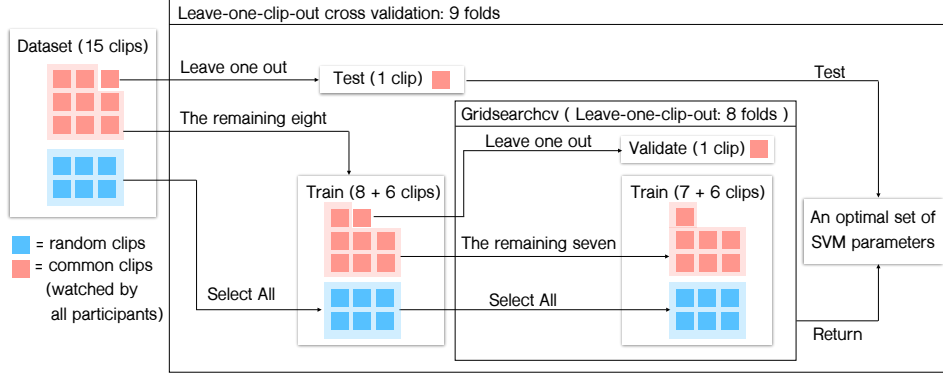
Leave-one-clip-out cross validation: 9 folds

Dataset (15 clips)

Leave one out

Test (1 clip)

Test

The remaining eight

Gridsearchcv ( Leave-one-clip-out: 8 folds )

Leave one out

Validate (1 clip)

Train (8 + 6 clips)

Train (7 + 6 clips)

An optimal set of SVM parameters

= random clips

= common clips (watched by all participants)

The remaining seven

Select All

Select All

Return